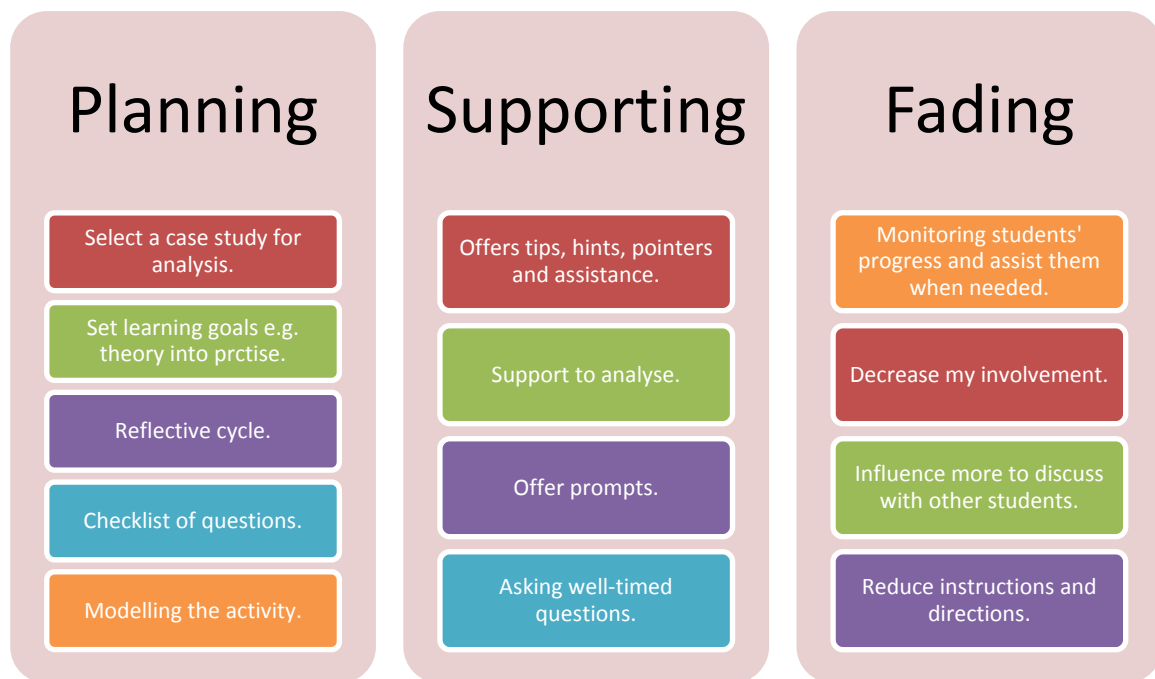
Planning

Select a case study for analysis.

Set learning goals e.g. theory into prctise.

Reflective cycle.

Checklist of questions.

Modelling the activity.

Supporting

Offers tips, hints, pointers and assistance.

Support to analyse.

Offer prompts.

Asking well-timed questions.

Fading

Monitoring students' progress and assist them when needed.

Decrease my involvement.

Influence more to discuss with other students.

Reduce instructions and directions.